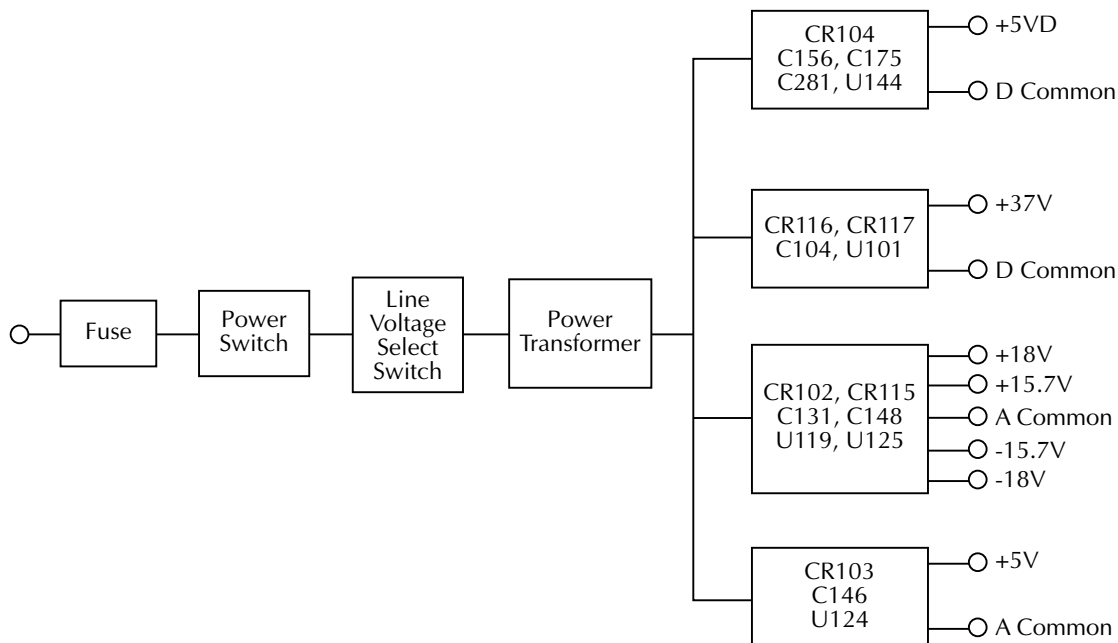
Fuse

Power Switch

Line Voltage Select Switch

Power Transformer

CR104
C156, C175
C281, U144

+5VD

D Common

CR116, CR117
C104, U101

+37V

D Common

CR102, CR115
C131, C148
U119, U125

+18V
+15.7V
A Common
-15.7V
-18V

CR103
C146
U124

+5V

A Common